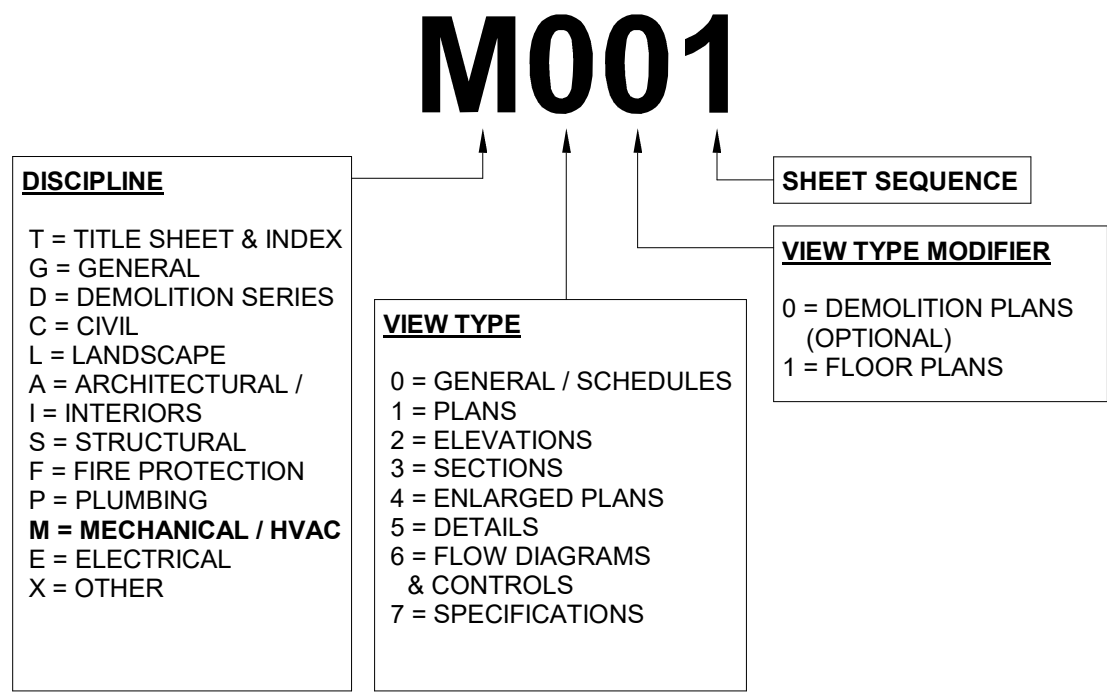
M001

DISCIPLINE

T = TITLE SHEET & INDEX
G = GENERAL
D = DEMOLITION SERIES
C = CIVIL
L = LANDSCAPE
A = ARCHITECTURAL /
I = INTERIORS
S = STRUCTURAL
F = FIRE PROTECTION
P = PLUMBING
M = MECHANICAL / HVAC
E = ELECTRICAL
X = OTHER

VIEW TYPE

0 = GENERAL / SCHEDULES
1 = PLANS
2 = ELEVATIONS
3 = SECTIONS
4 = ENLARGED PLANS
5 = DETAILS
6 = FLOW DIAGRAMS & CONTROLS
7 = SPECIFICATIONS

VIEW TYPE MODIFIER

0 = DEMOLITION PLANS (OPTIONAL)
1 = FLOOR PLANS

SHEET SEQUENCE